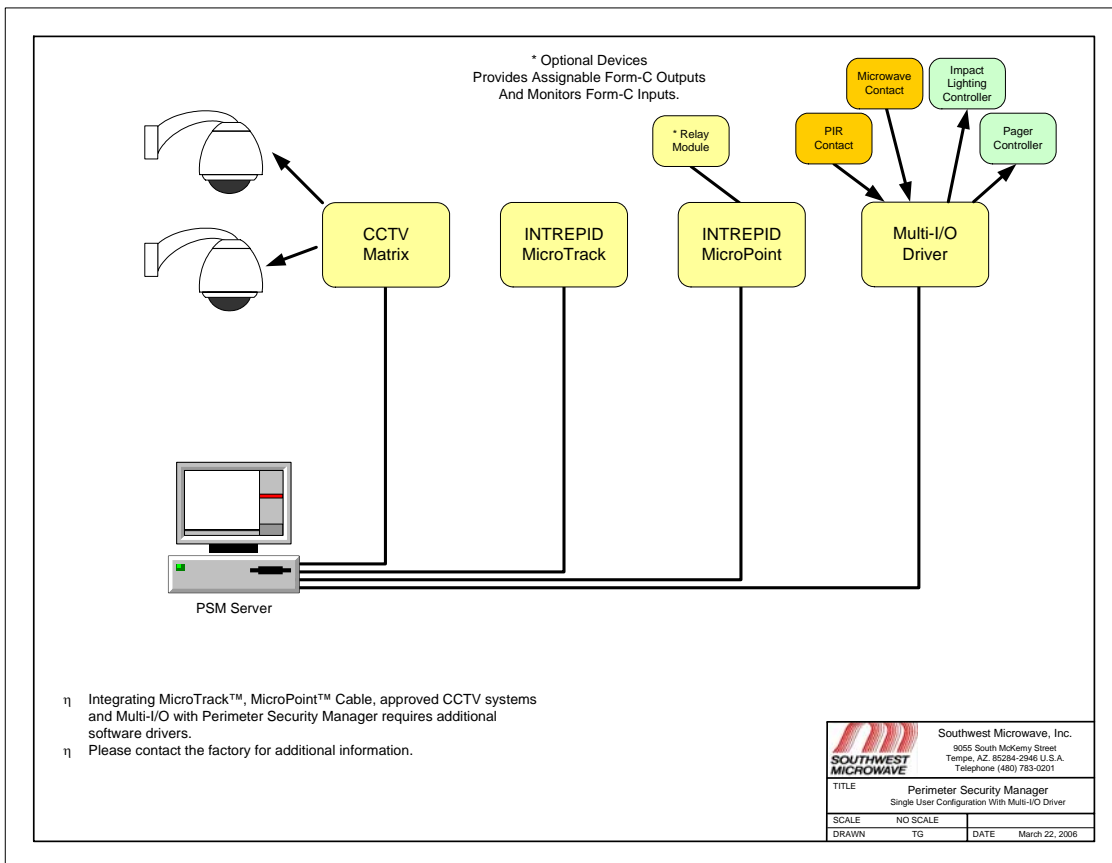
* Optional Devices
Provides Assignable Form-C Outputs
And Monitors Form-C Inputs.

Microwave Contact

Impact Lighting Controller

PIR Contact

Pager Controller

* Relay Module

CCTV Matrix

INTREPID MicroTrack

INTREPID MicroPoint

Multi-I/O Driver

PSM Server

η Integrating MicroTrack™, MicroPoint™ Cable, approved CCTV systems and Multi-I/O with Perimeter Security Manager requires additional software drivers.
η Please contact the factory for additional information.

SOUTHWEST MICROWAVE

Southwest Microwave, Inc.
9055 South McKemy Street
Tempe, AZ. 85284-2946 U.S.A.
Telephone (480) 783-0201

TITLE
Perimeter Security Manager
Single User Configuration With Multi-I/O Driver

| SCALE | NO SCALE | | |
|---|---|---|---|
| DRAWN | TG | DATE | March 22, 2006 |